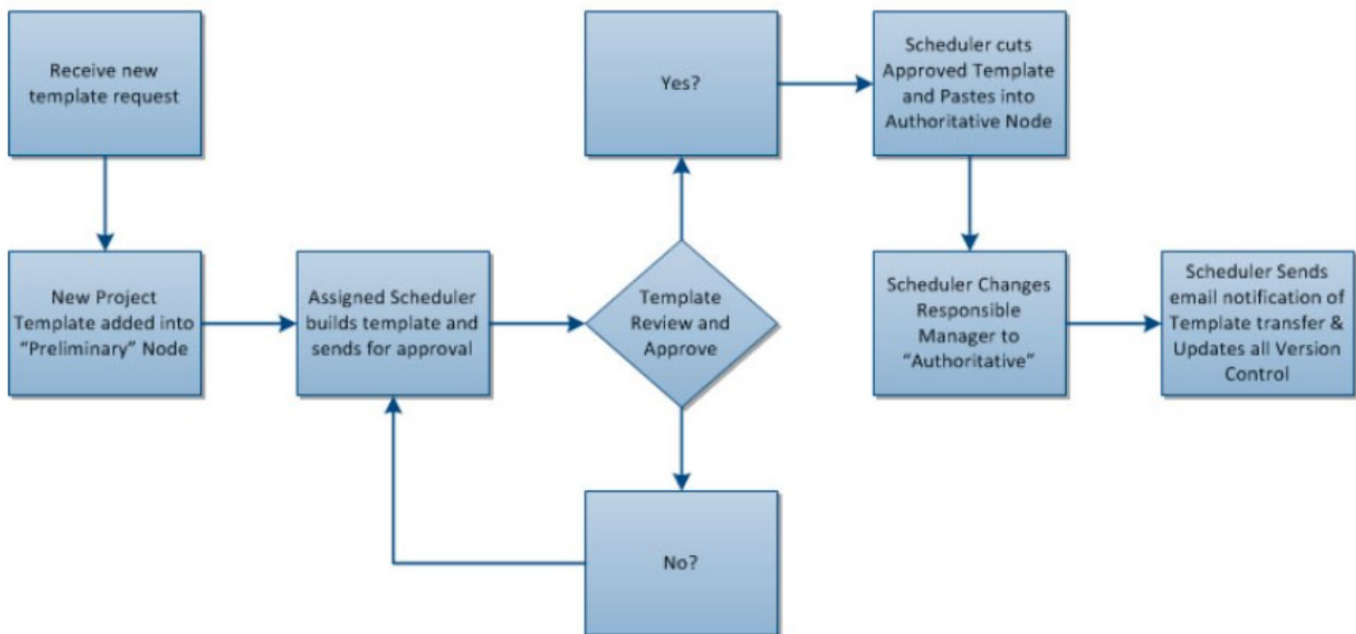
Receive new template request

New Project Template added into "Preliminary" Node

Assigned Scheduler builds template and sends for approval

Template Review and Approve

Yes?

No?

Scheduler cuts Approved Template and Pastes into Authoritative Node

Scheduler Changes Responsible Manager to "Authoritative"

Scheduler Sends email notification of Template transfer & Updates all Version Control